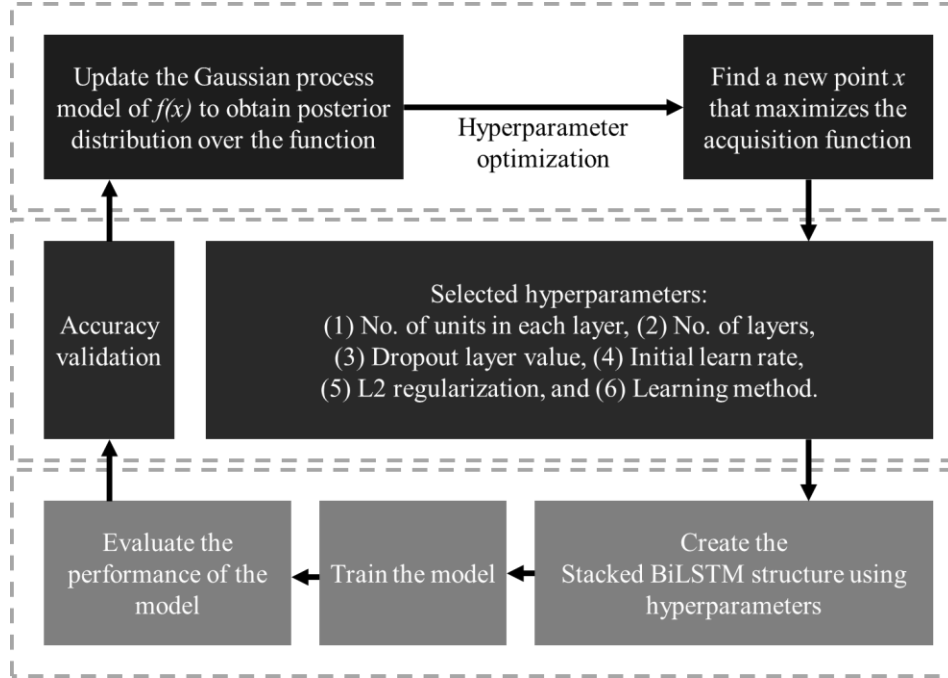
Update the Gaussian process model of $f(x)$ to obtain posterior distribution over the function

Hyperparameter optimization

Find a new point $x$ that maximizes the acquisition function

Accuracy validation

Selected hyperparameters:
(1) No. of units in each layer, (2) No. of layers,
(3) Dropout layer value, (4) Initial learn rate,
(5) L2 regularization, and (6) Learning method.

Evaluate the performance of the model

Train the model

Create the Stacked BiLSTM structure using hyperparameters